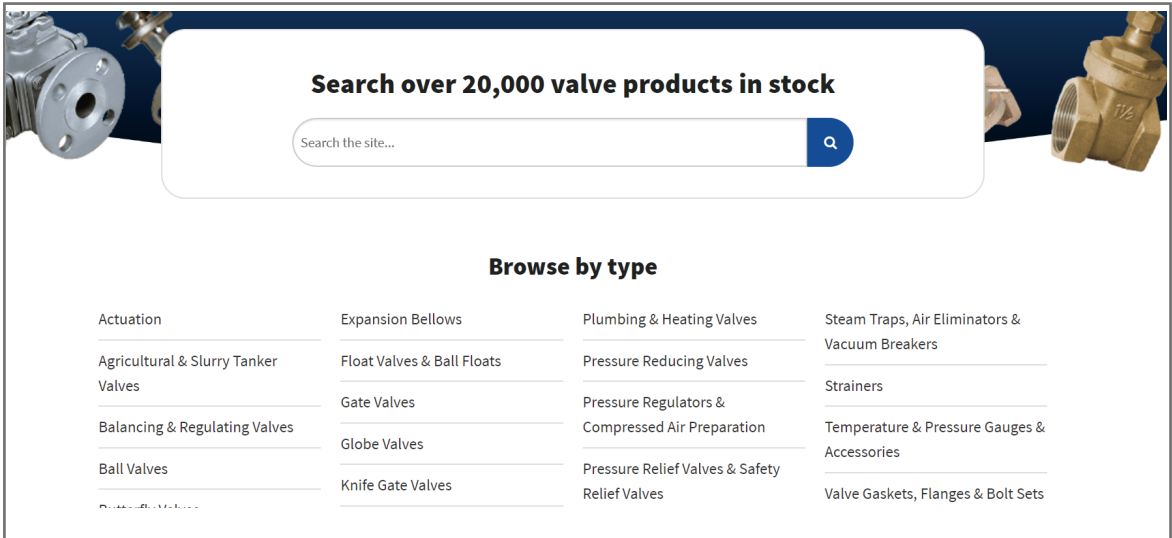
Search over 20,000 valve products in stock

Search the site...

Browse by type

Actuation

Agricultural & Slurry Tanker Valves

Balancing & Regulating Valves

Ball Valves

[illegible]

Expansion Bellows

Float Valves & Ball Floats

Gate Valves

Globe Valves

Knife Gate Valves

Plumbing & Heating Valves

Pressure Reducing Valves

Pressure Regulators & Compressed Air Preparation

Pressure Relief Valves & Safety Relief Valves

Steam Traps, Air Eliminators & Vacuum Breakers

Strainers

Temperature & Pressure Gauges & Accessories

Valve Gaskets, Flanges & Bolt Sets